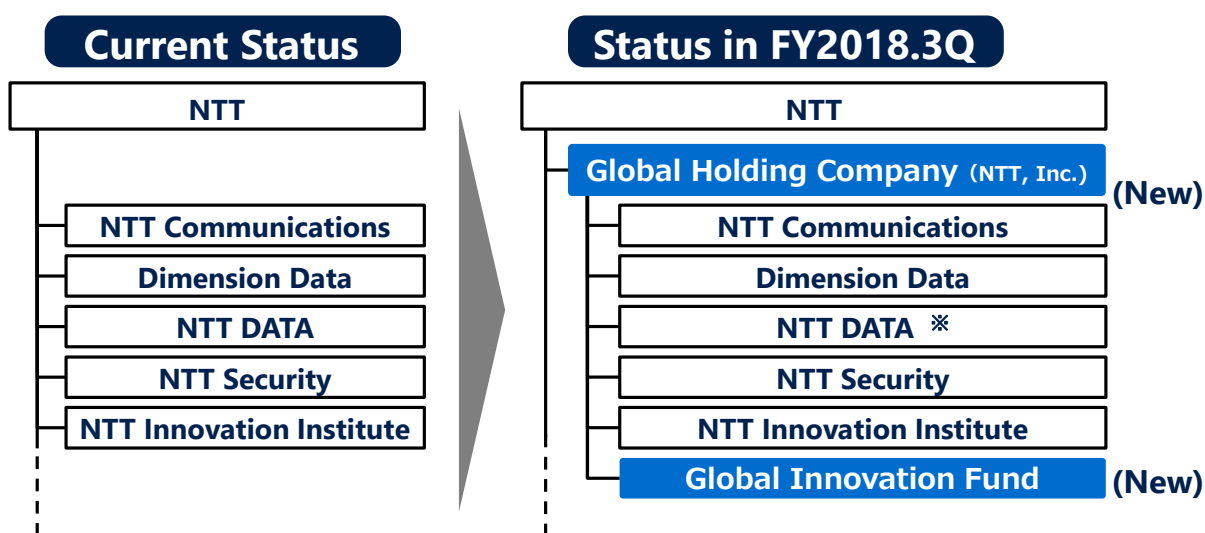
Current Status

NTT

NTT Communications

Dimension Data

NTT DATA

NTT Security

NTT Innovation Institute

Status in FY2018.3Q

NTT

Global Holding Company (NTT, Inc.) (New)

NTT Communications

Dimension Data

NTT DATA ※

NTT Security

NTT Innovation Institute

Global Innovation Fund (New)